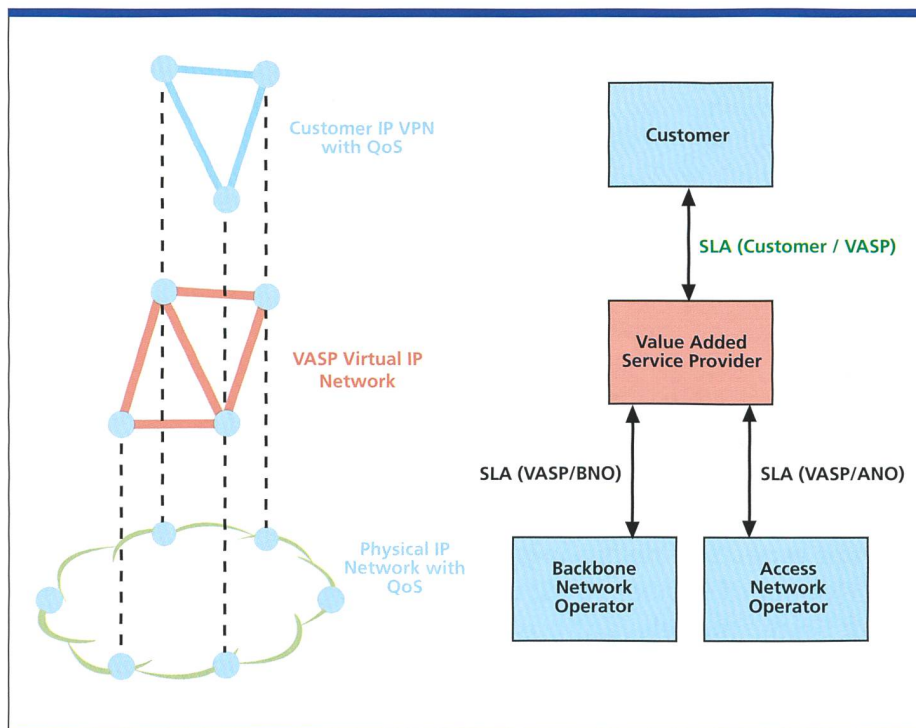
Customer IP VPN with QoS

VASP Virtual IP Network

Physical IP Network with QoS

Customer

SLA (Customer / VASP)

Value Added Service Provider

SLA (VASP/BNO)

SLA (VASP/ANO)

Backbone Network Operator

Access Network Operator